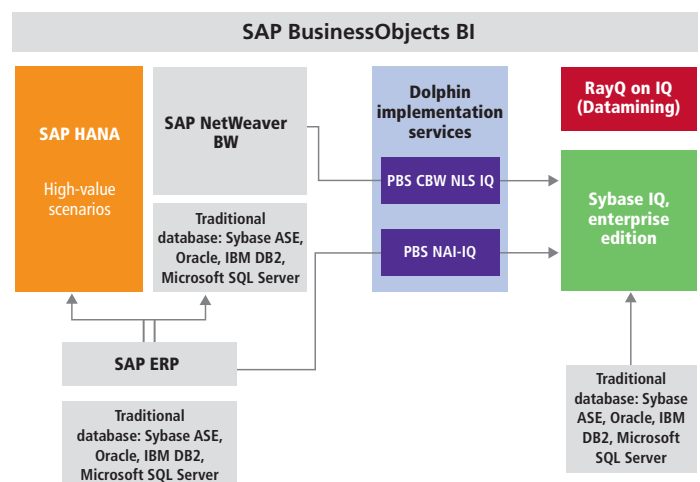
SAP BusinessObjects BI

SAP HANA

High-value scenarios

SAP NetWeaver BW

Traditional database: Sybase ASE, Oracle, IBM DB2, Microsoft SQL Server

Dolphin implementation services

PBS CBW NLS IQ

PBS NAI-IQ

RayQ on IQ (Datamining)

Sybase IQ, enterprise edition

SAP ERP

Traditional database: Sybase ASE, Oracle, IBM DB2, Microsoft SQL Server

Traditional database: Sybase ASE, Oracle, IBM DB2, Microsoft SQL Server